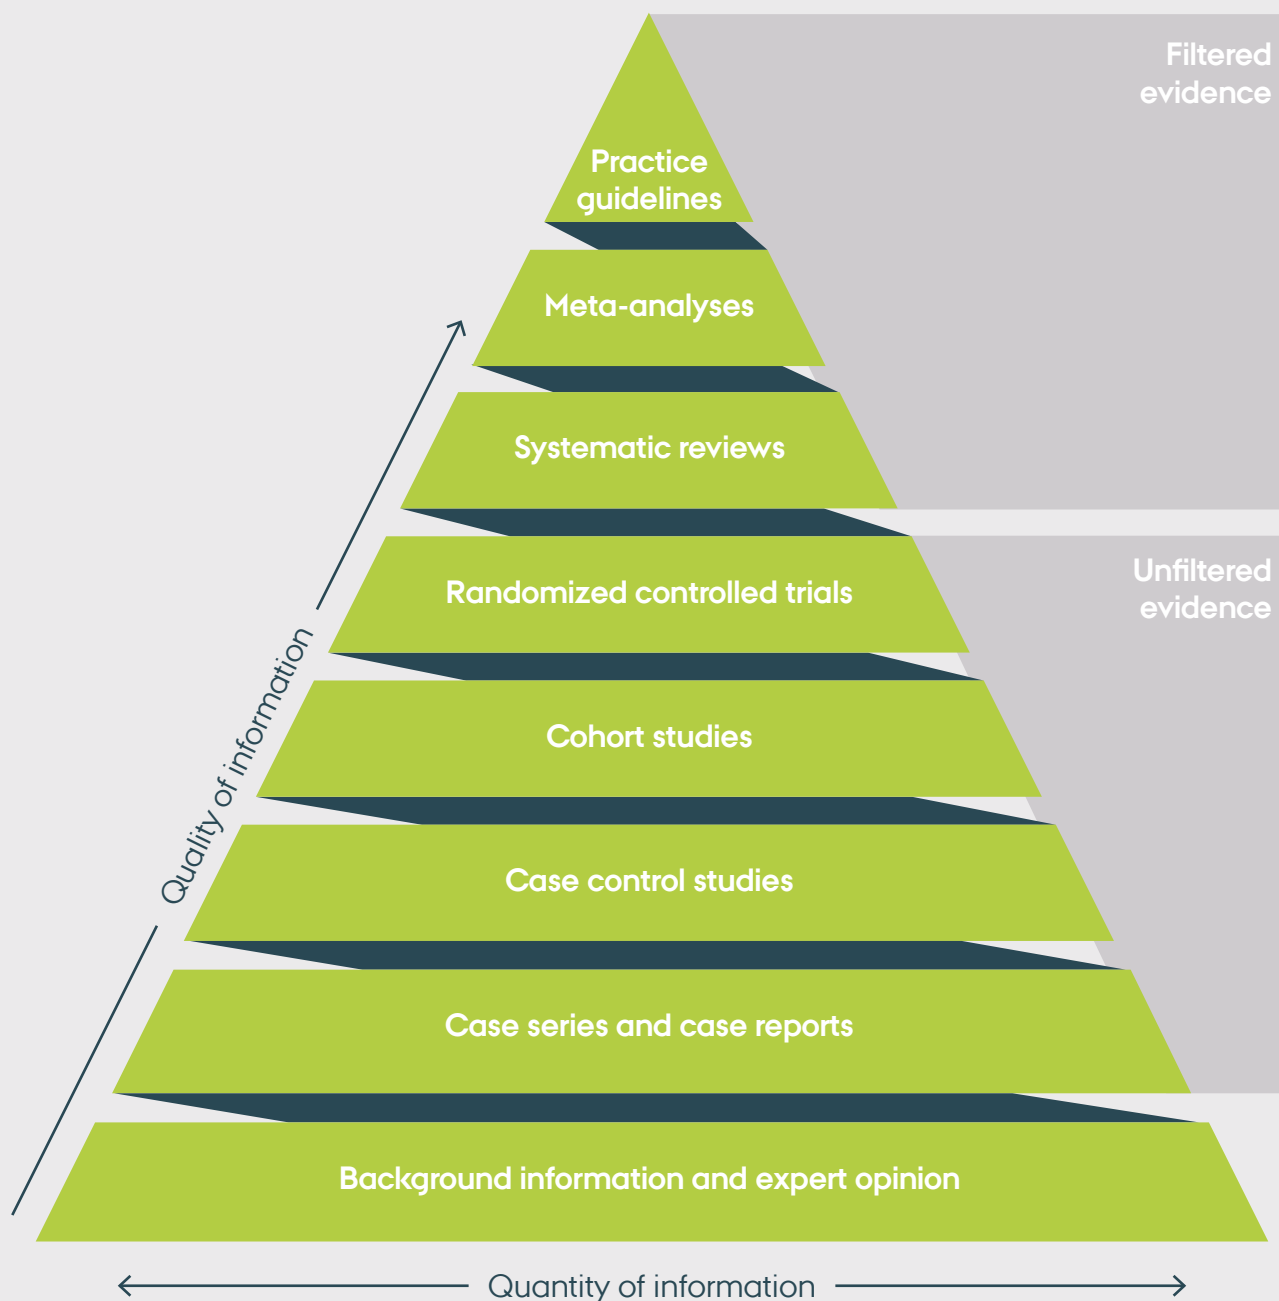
Filtered evidence

Practice guidelines

Meta-analyses

Systematic reviews

Unfiltered evidence

Randomized controlled trials

Cohort studies

Case control studies

Case series and case reports

Background information and expert opinion

Quality of information

Quantity of information